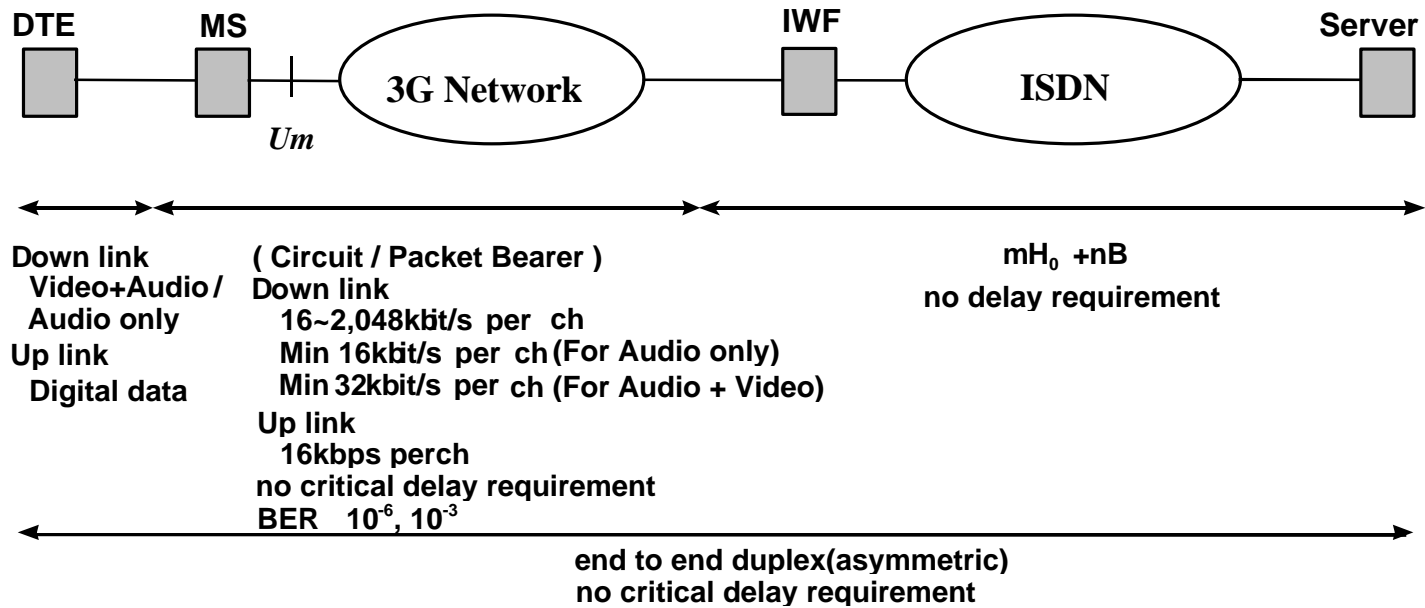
DTE

MS

IWF

Server

3G Network

ISDN

Um

Down link
Video+Audio / Audio only
Up link
Digital data

( Circuit / Packet Bearer )
Down link
16~2,048kbit/s per ch
Min 16kbit/s per ch (For Audio only)
Min 32kbit/s per ch (For Audio + Video)
Up link
16kbps perch
no critical delay requirement
BER $10^{-6}$, $10^{-3}$

$mH_0$ +nB
no delay requirement

end to end duplex(asymmetric)
no critical delay requirement